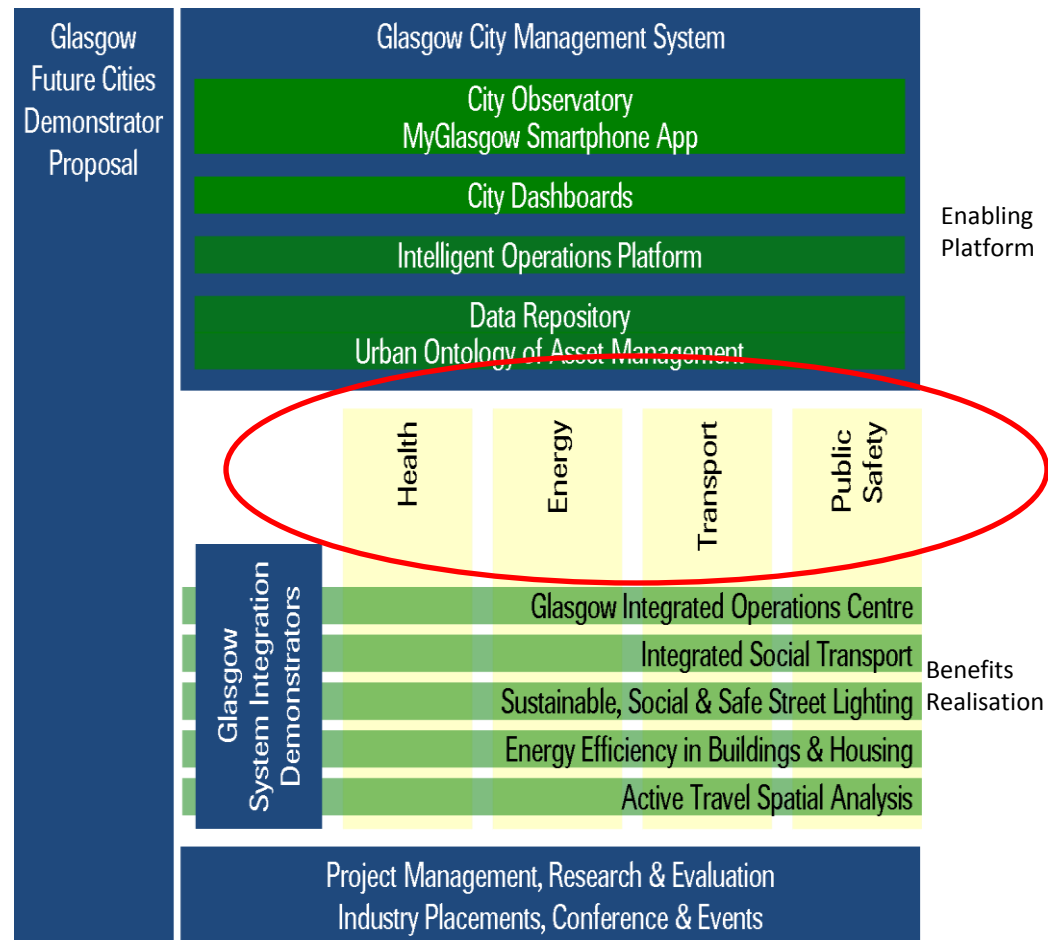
Glasgow Future Cities Demonstrator Proposal

Glasgow City Management System

City Observatory
MyGlasgow Smartphone App

City Dashboards

Intelligent Operations Platform

Data Repository
Urban Ontology of Asset Management

Enabling Platform

Health

Energy

Transport

Public Safety

Glasgow System Integration Demonstrators

Glasgow Integrated Operations Centre

Integrated Social Transport

Sustainable, Social & Safe Street Lighting

Energy Efficiency in Buildings & Housing

Active Travel Spatial Analysis

Benefits Realisation

Project Management, Research & Evaluation
Industry Placements, Conference & Events